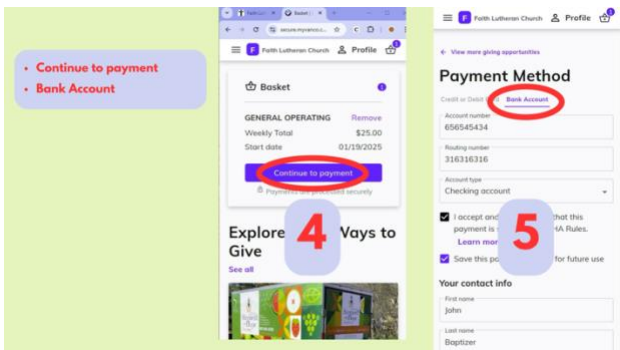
- Continue to payment
- Bank Account

Faith Lu | Basket | ×
secure.myvanco.c...

F Faith Lutheran Church  Profile

Basket

GENERAL OPERATING  Remove
Weekly Total  $25.00
Start date  01/19/2025

Continue to payment

Payments are processed securely

Explore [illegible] Ways to Give
See all

4

F Faith Lutheran Church  Profile

← View more giving opportunities

Payment Method

Credit or Debit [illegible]  Bank Account

Account number
656545434

Routing number
316316316

Account type
Checking account

I accept and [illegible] that this payment is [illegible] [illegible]HA Rules.
Learn mor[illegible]

Save this p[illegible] for future use

5

Your contact info

First name
John

Last name
Baptizer